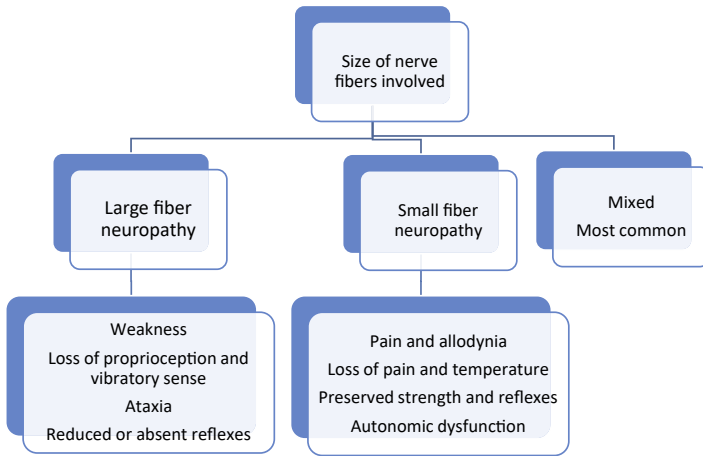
Size of nerve fibers involved

Large fiber neuropathy

Small fiber neuropathy

Mixed
Most common

Weakness
Loss of proprioception and vibratory sense
Ataxia
Reduced or absent reflexes

Pain and allodynia
Loss of pain and temperature
Preserved strength and reflexes
Autonomic dysfunction